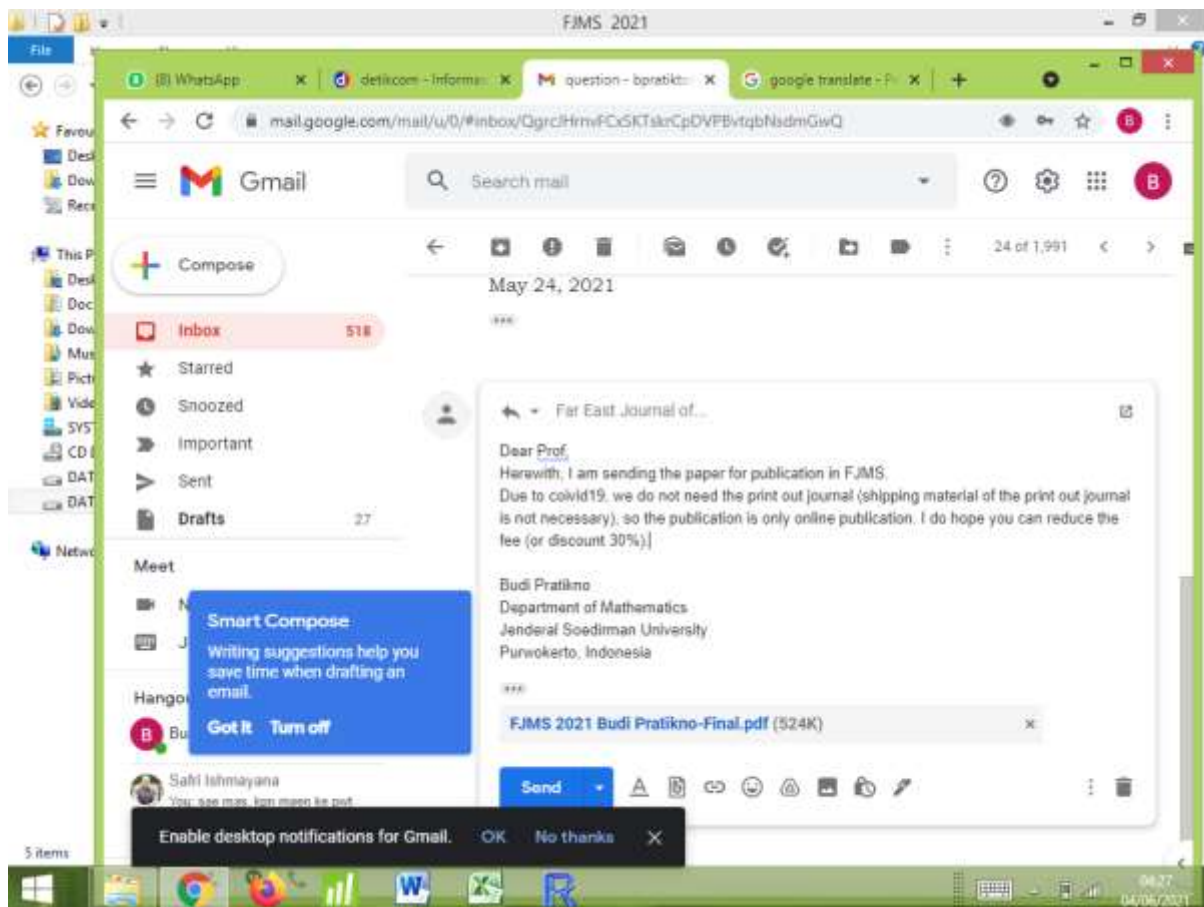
FJMS 2021

File

Favou
Desk
Dow
Rece

This P
Desk
Doc
Dow
Mus
Pictu
Vide
SYST
CD
DAT
DAT

Netwo

5 items

(8) WhatsApp
detikcom - Informa
question - bpratikto
google translate - P

mail.google.com/mail/u/0/#inbox/QgrcJHrnvFCxSKTskrCpDVPBvtqbNsdmGwQ

Gmail

Search mail

Compose

Inbox 518
Starred
Snoozed
Important
Sent
Drafts 27

Meet

N
J

Smart Compose
Writing suggestions help you save time when drafting an email.
Got it Turn off

Hango
Bu

Safri Ishmayana
You: ape mas, kpn maen ke pwt

24 of 1,991

May 24, 2021

Far East Journal of...

Dear Prof,
Herewith, I am sending the paper for publication in FJMS.
Due to coivid19, we do not need the print out journal (shipping material of the print out journal is not necessary), so the publication is only online publication. I do hope you can reduce the fee (or discount 30%).

Budi Pratikno
Department of Mathematics
Jenderal Soedirman University
Purwokerto, Indonesia

FJMS 2021 Budi Pratikno-Final.pdf (524K)

Send

Enable desktop notifications for Gmail. OK No thanks

04/06/2021